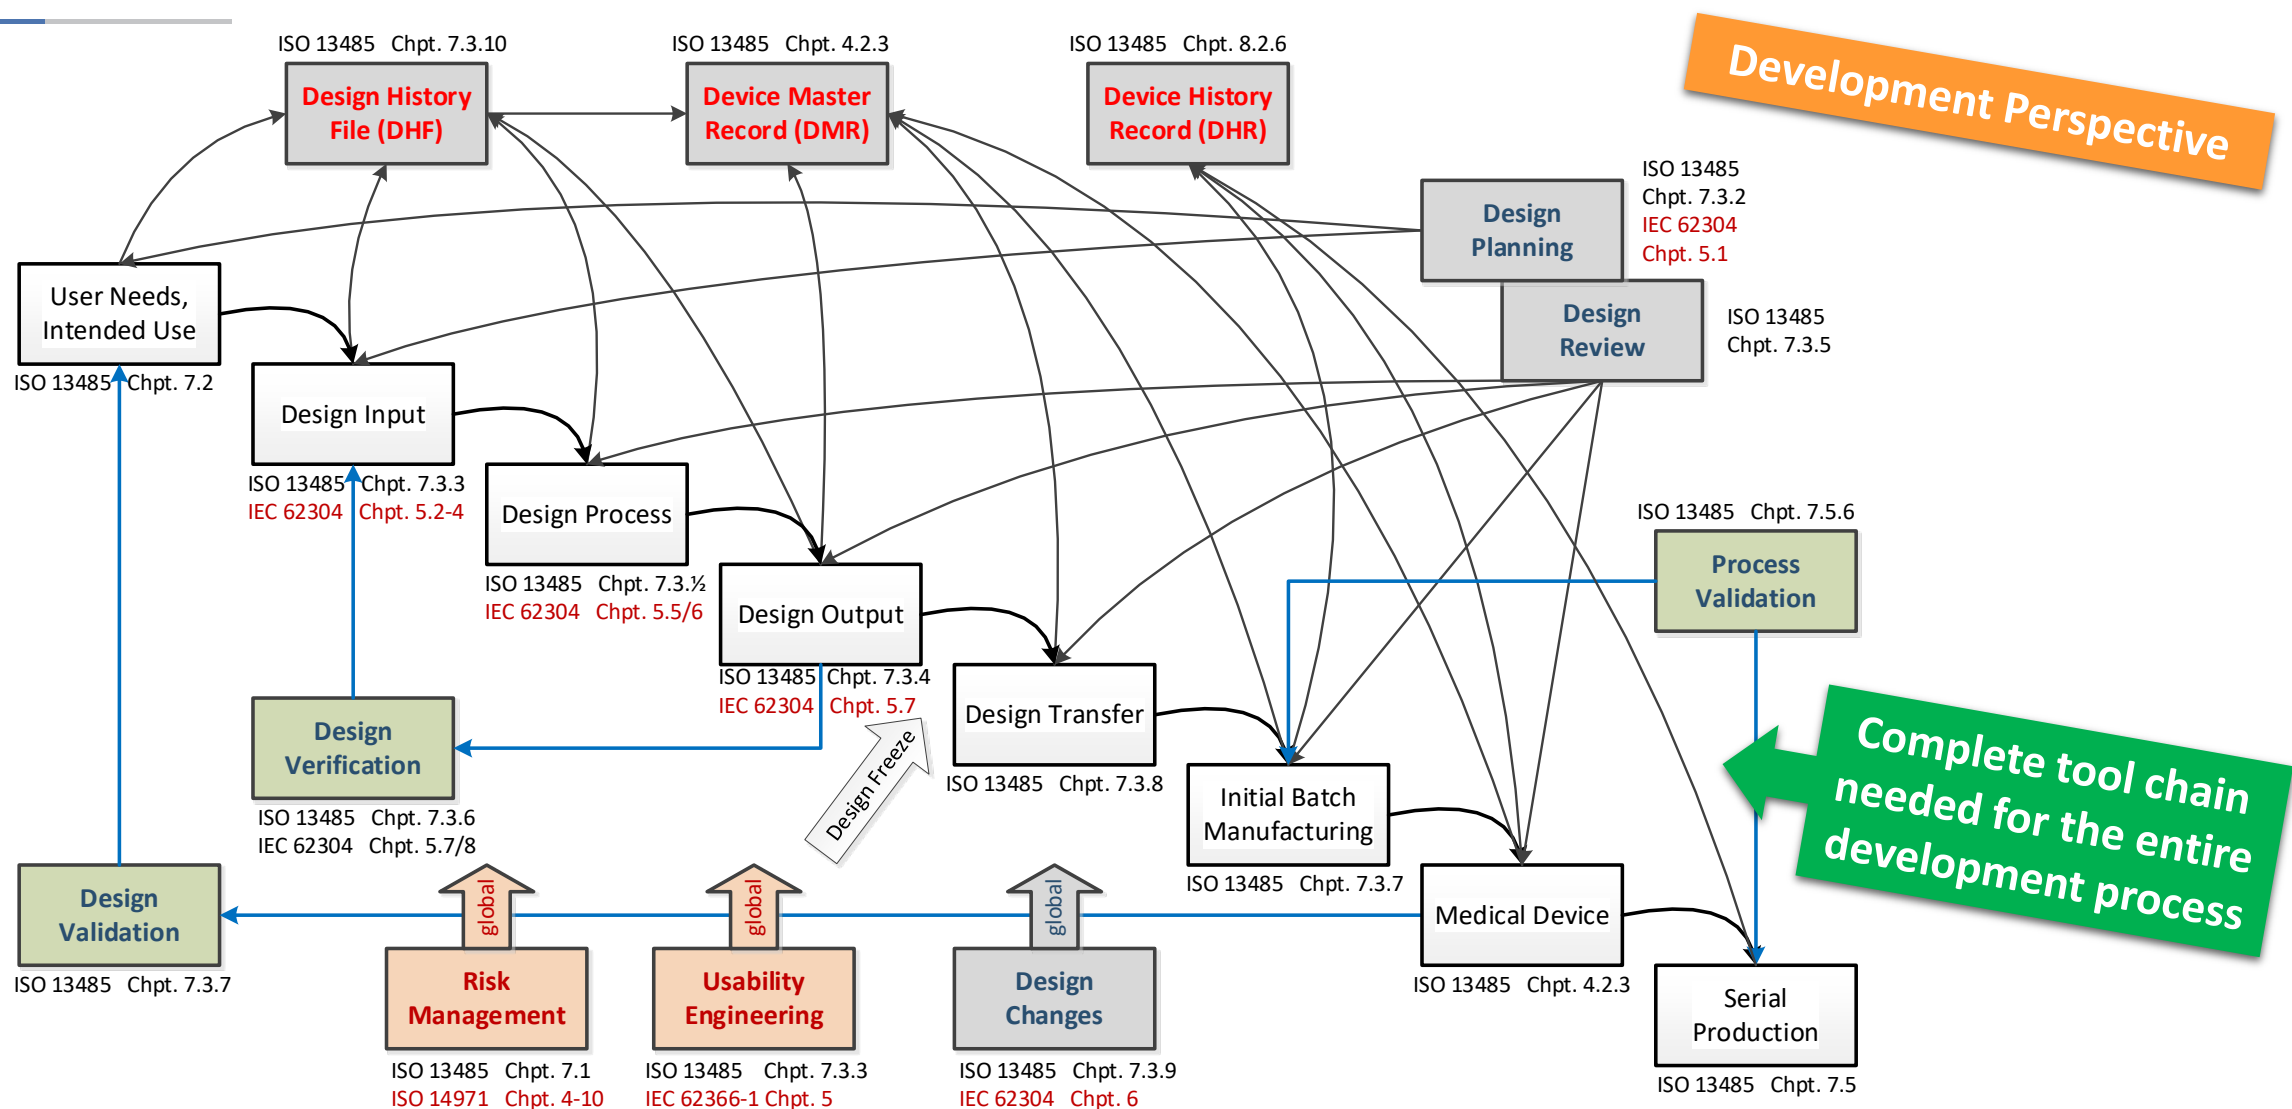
ISO 13485 Chpt. 7.3.10
Design History File (DHF)

ISO 13485 Chpt. 4.2.3
Device Master Record (DMR)

ISO 13485 Chpt. 8.2.6
Device History Record (DHR)

Development Perspective

Design Planning
ISO 13485 Chpt. 7.3.2
IEC 62304 Chpt. 5.1

Design Review
ISO 13485 Chpt. 7.3.5

User Needs, Intended Use
ISO 13485 Chpt. 7.2

Design Input
ISO 13485 Chpt. 7.3.3
IEC 62304 Chpt. 5.2-4

Design Process
ISO 13485 Chpt. 7.3.½
IEC 62304 Chpt. 5.5/6

Design Output
ISO 13485 Chpt. 7.3.4
IEC 62304 Chpt. 5.7

Design Transfer
ISO 13485 Chpt. 7.3.8

Process Validation
ISO 13485 Chpt. 7.5.6

Initial Batch Manufacturing
ISO 13485 Chpt. 7.3.7

Design Verification
ISO 13485 Chpt. 7.3.6
IEC 62304 Chpt. 5.7/8

Design Freeze

Complete tool chain needed for the entire development process

Design Validation
ISO 13485 Chpt. 7.3.7

global
Risk Management
ISO 13485 Chpt. 7.1
ISO 14971 Chpt. 4-10

global
Usability Engineering
ISO 13485 Chpt. 7.3.3
IEC 62366-1 Chpt. 5

global
Design Changes
ISO 13485 Chpt. 7.3.9
IEC 62304 Chpt. 6

Medical Device
ISO 13485 Chpt. 4.2.3

Serial Production
ISO 13485 Chpt. 7.5